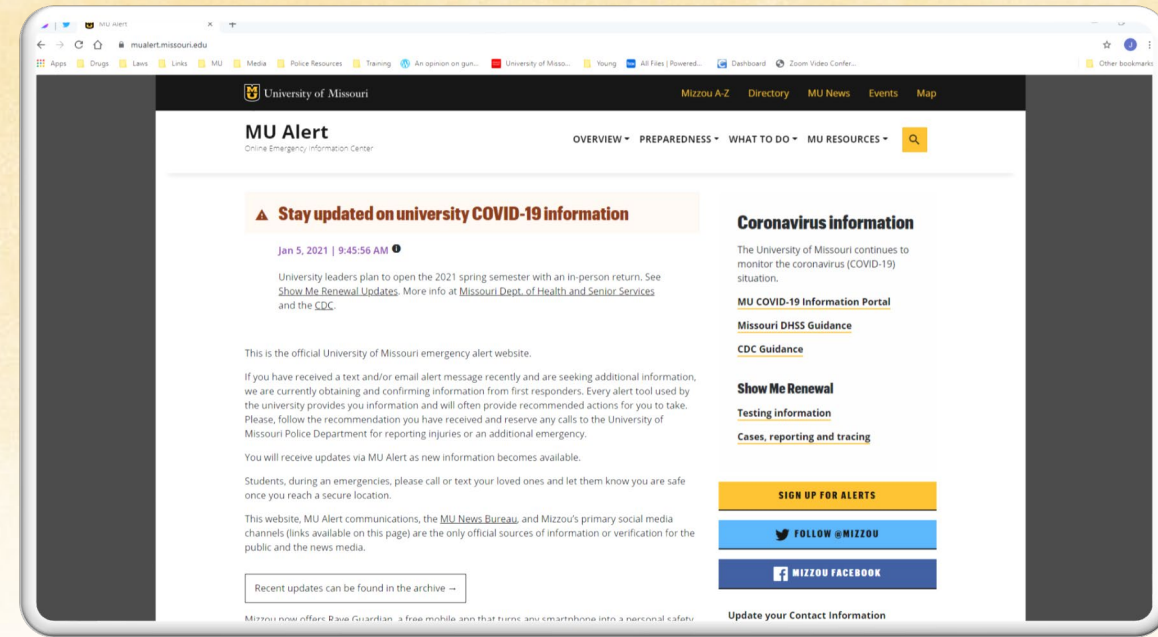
MU Alert ×

mualert.missouri.edu

Apps Drugs Laws Links MU Media Police Resources Training An opinion on gun... University of Misso... Young All Files | Powered... Dashboard Zoom Video Confer... Other bookmarks

University of Missouri

Mizzou A-Z Directory MU News Events Map

MU Alert
Online Emergency Information Center

OVERVIEW ▾ PREPAREDNESS ▾ WHAT TO DO ▾ MU RESOURCES ▾

Stay updated on university COVID-19 information

Jan 5, 2021 | 9:45:56 AM

University leaders plan to open the 2021 spring semester with an in-person return. See Show Me Renewal Updates. More info at Missouri Dept. of Health and Senior Services and the CDC.

This is the official University of Missouri emergency alert website.

If you have received a text and/or email alert message recently and are seeking additional information, we are currently obtaining and confirming information from first responders. Every alert tool used by the university provides you information and will often provide recommended actions for you to take. Please, follow the recommendation you have received and reserve any calls to the University of Missouri Police Department for reporting injuries or an additional emergency.

You will receive updates via MU Alert as new information becomes available.

Students, during an emergencies, please call or text your loved ones and let them know you are safe once you reach a secure location.

This website, MU Alert communications, the MU News Bureau, and Mizzou's primary social media channels (links available on this page) are the only official sources of information or verification for the public and the news media.

Recent updates can be found in the archive →

Mizzou now offers Rave Guardian, a free mobile app that turns any smartphone into a personal safety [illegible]

Coronavirus information

The University of Missouri continues to monitor the coronavirus (COVID-19) situation.

MU COVID-19 Information Portal

Missouri DHSS Guidance

CDC Guidance

Show Me Renewal

Testing information

Cases, reporting and tracing

SIGN UP FOR ALERTS

FOLLOW @MIZZOU

MIZZOU FACEBOOK

Update your Contact Information